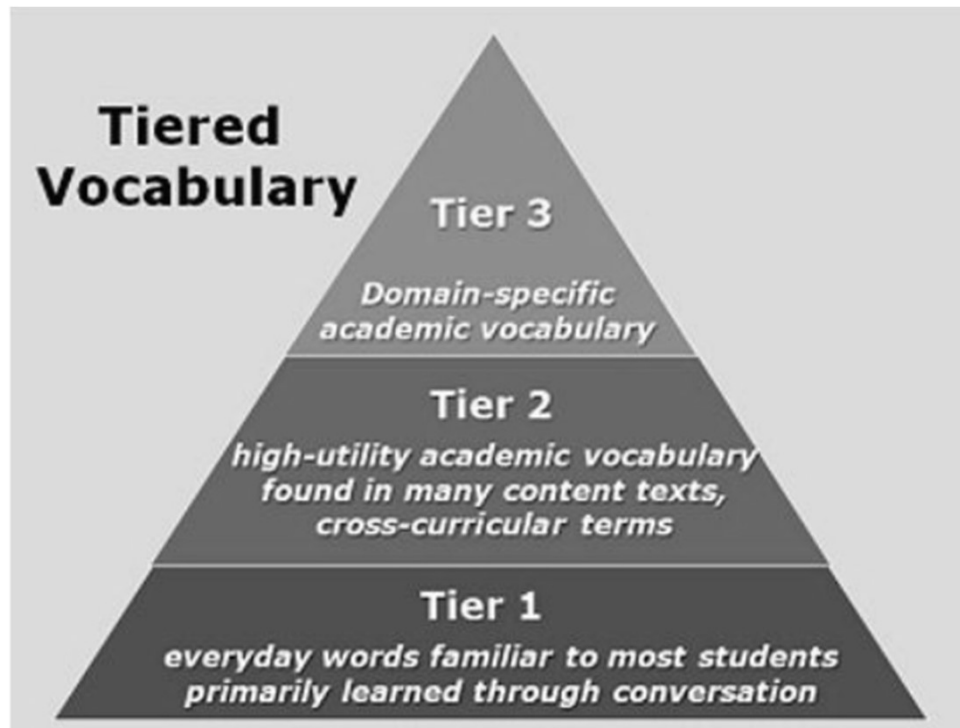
Tiered Vocabulary

Tier 3

Domain-specific academic vocabulary

Tier 2

high-utility academic vocabulary found in many content texts, cross-curricular terms

Tier 1

everyday words familiar to most students primarily learned through conversation